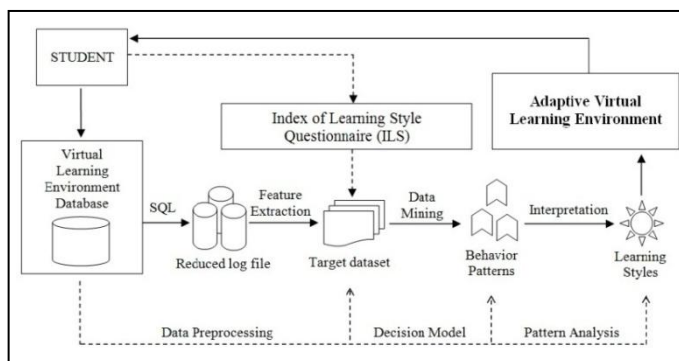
STUDENT

Index of Learning Style Questionnaire (ILS)

Adaptive Virtual Learning Environment

Virtual Learning Environment Database

SQL

Reduced log file

Feature Extraction

Target dataset

Data Mining

Behavior Patterns

Interpretation

Learning Styles

Data Preprocessing

Decision Model

Pattern Analysis